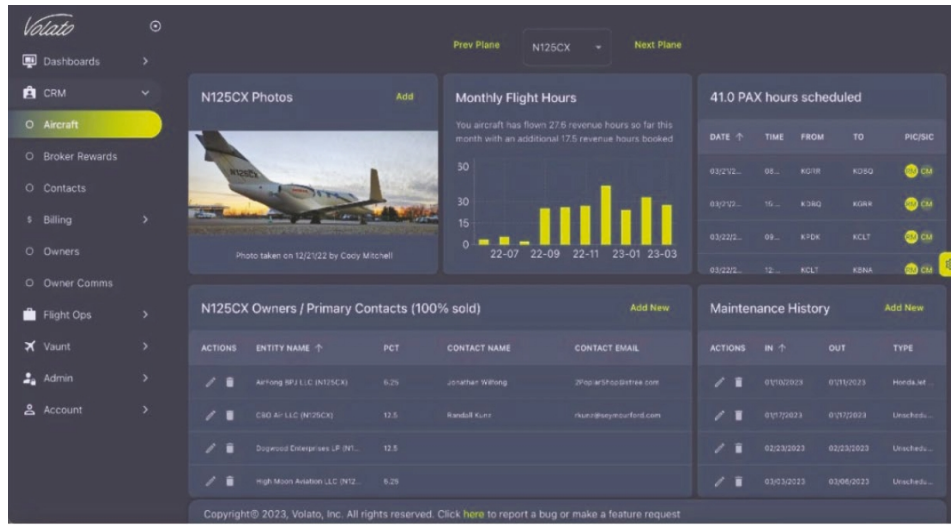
Volato

Dashboards
CRM
Aircraft
Broker Rewards
Contacts
Billing
Owners
Owner Comms
Flight Ops
Vaunt
Admin
Account

Prev Plane N125CX Next Plane

N125CX Photos Add

N125CX

Photo taken on 12/21/22 by Cody Mitchell

Monthly Flight Hours

You aircraft has flown 27.6 revenue hours so far this month with an additional 17.5 revenue hours booked

50
30
15
0
22-07 22-09 22-11 23-01 23-03

41.0 PAX hours scheduled

| DATE ↑ | TIME | FROM | TO | PIC/SIC |
|---|---|---|---|---|
| 03/21/2... | 08... | KGRR | KOSQ | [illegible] CM |
| 03/21/2... | 15... | KOSQ | KGRR | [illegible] CM |
| 03/22/2... | 09... | KPDK | KCLT | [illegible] CM |
| 03/22/2... | 12... | KCLT | KBNA | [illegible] CM |

N125CX Owners / Primary Contacts (100% sold) Add New

| ACTIONS | ENTITY NAME ↑ | PCT | CONTACT NAME | CONTACT EMAIL |
|---|---|---|---|---|
| | AirFong BPJ LLC (N125CX) | 6.25 | Jonathan Wilhong | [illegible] |
| | CBO Air LLC (N125CX) | 12.5 | Randall Kunz | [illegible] |
| | Dogwood Enterprises LP (N1... | 12.5 | | |
| | High Moon Aviation LLC (N12... | 6.25 | | |

Maintenance History Add New

| ACTIONS | IN ↑ | OUT | TYPE |
|---|---|---|---|
| | 01/10/2023 | 01/11/2023 | HondaJet... |
| | 01/17/2023 | 01/17/2023 | Unschedu... |
| | 02/23/2023 | 02/23/2023 | Unschedu... |
| | 03/03/2023 | 03/06/2023 | Unschedu... |

Copyright© 2023, Volato, Inc. All rights reserved. Click here to report a bug or make a feature request